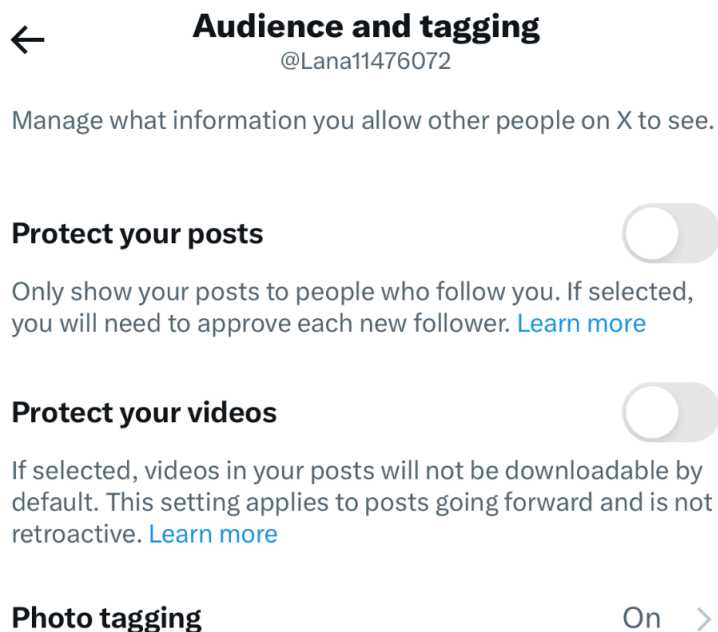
Audience and tagging
@Lana11476072

Manage what information you allow other people on X to see.

Protect your posts

Only show your posts to people who follow you. If selected, you will need to approve each new follower. Learn more

Protect your videos

If selected, videos in your posts will not be downloadable by default. This setting applies to posts going forward and is not retroactive. Learn more

Photo tagging
On